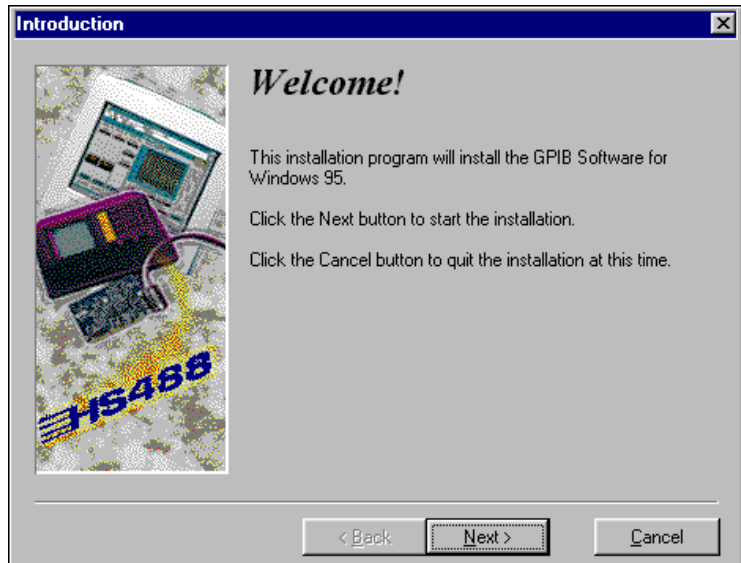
Introduction

HS488

Welcome!

This installation program will install the GPIB Software for Windows 95.

Click the Next button to start the installation.

Click the Cancel button to quit the installation at this time.

< Back
Next >
Cancel